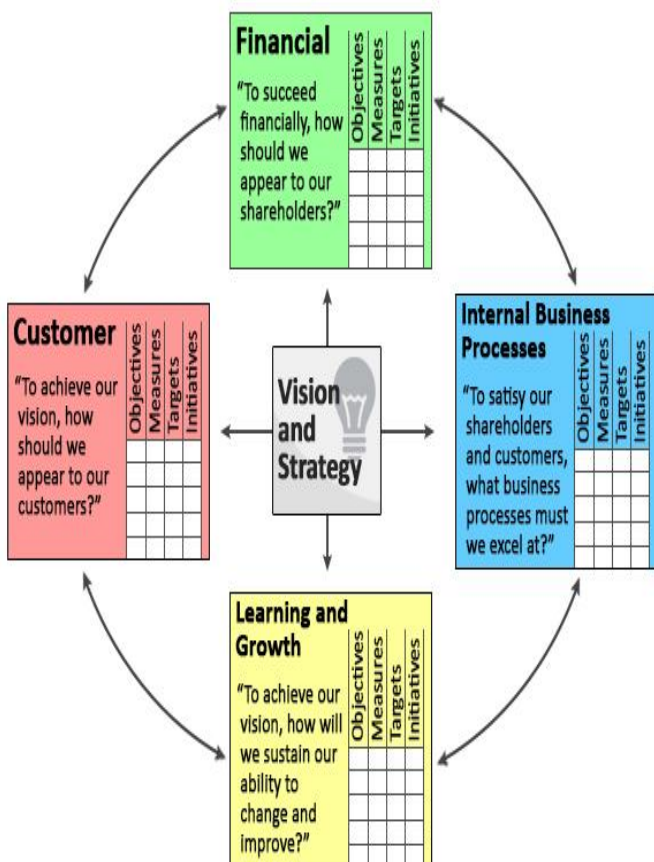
Financial

"To succeed financially, how should we appear to our shareholders?"

Objectives
Measures
Targets
Initiatives

Customer

"To achieve our vision, how should we appear to our customers?"

Objectives
Measures
Targets
Initiatives

Vision and Strategy

Internal Business Processes

"To satisy our shareholders and customers, what business processes must we excel at?"

Objectives
Measures
Targets
Initiatives

Learning and Growth

"To achieve our vision, how will we sustain our ability to change and improve?"

Objectives
Measures
Targets
Initiatives